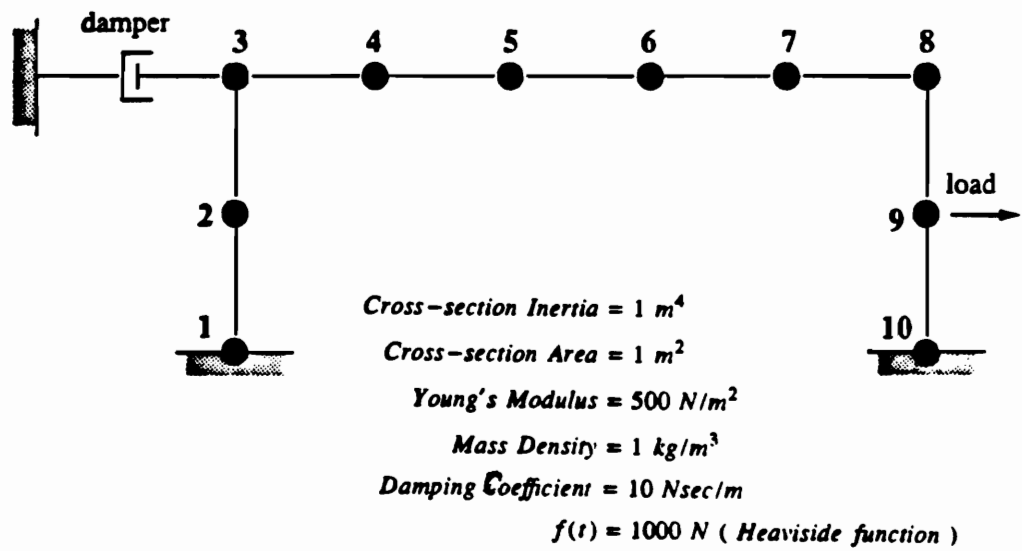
damper

3 4 5 6 7 8

load

2

9

1

10

Cross−section Inertia = 1 $m^4$

Cross−section Area = 1 $m^2$

Young's Modulus = 500 $N/m^2$

Mass Density = 1 $kg/m^3$

Damping Coefficient = 10 Nsec/m

$f(t)$ = 1000 N ( Heaviside function )